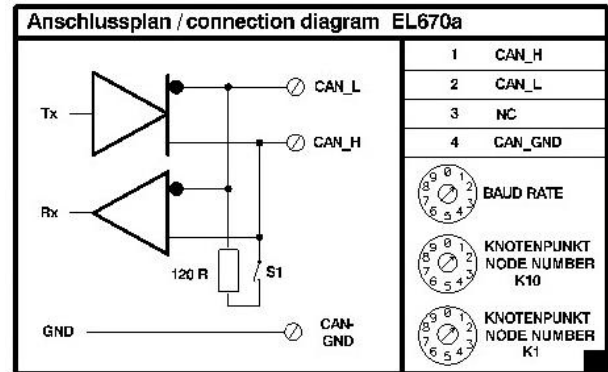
Anschlussplan / connection diagram EL670a

Tx

Rx

GND

CAN_L

CAN_H

120 R

S1

CAN-GND

| 1 | CAN_H |
|---|---|
| 2 | CAN_L |
| 3 | NC |
| 4 | CAN_GND |

0 1 2 3 4 5 6 7 8 9
BAUD RATE

0 1 2 3 4 5 6 7 8 9
KNOTENPUNKT NODE NUMBER K10

0 1 2 3 4 5 6 7 8 9
KNOTENPUNKT NODE NUMBER K1